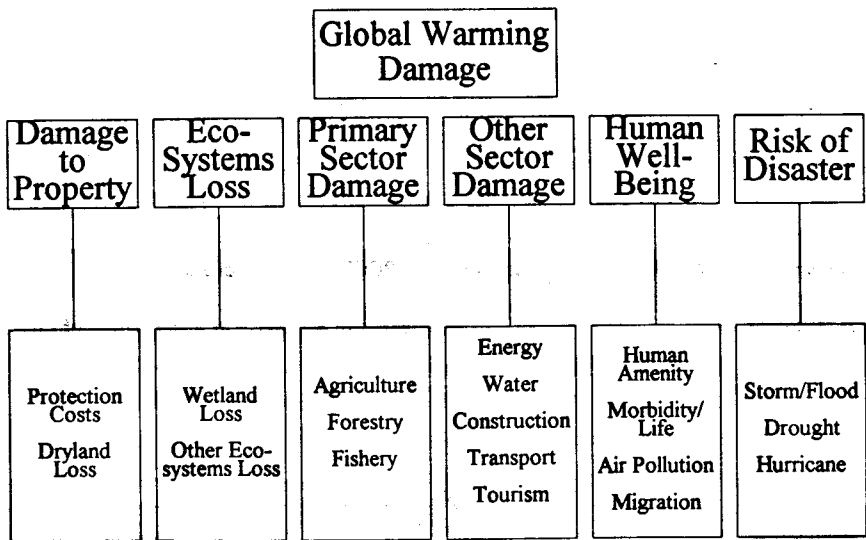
Global Warming Damage

Damage to Property

Eco-Systems Loss

Primary Sector Damage

Other Sector Damage

Human Well-Being

Risk of Disaster

Protection Costs

Dryland Loss

Wetland Loss

Other Eco-systems Loss

Agriculture

Forestry

Fishery

Energy

Water

Construction

Transport

Tourism

Human Amenity

Morbidity/ Life

Air Pollution

Migration

Storm/Flood

Drought

Hurricane